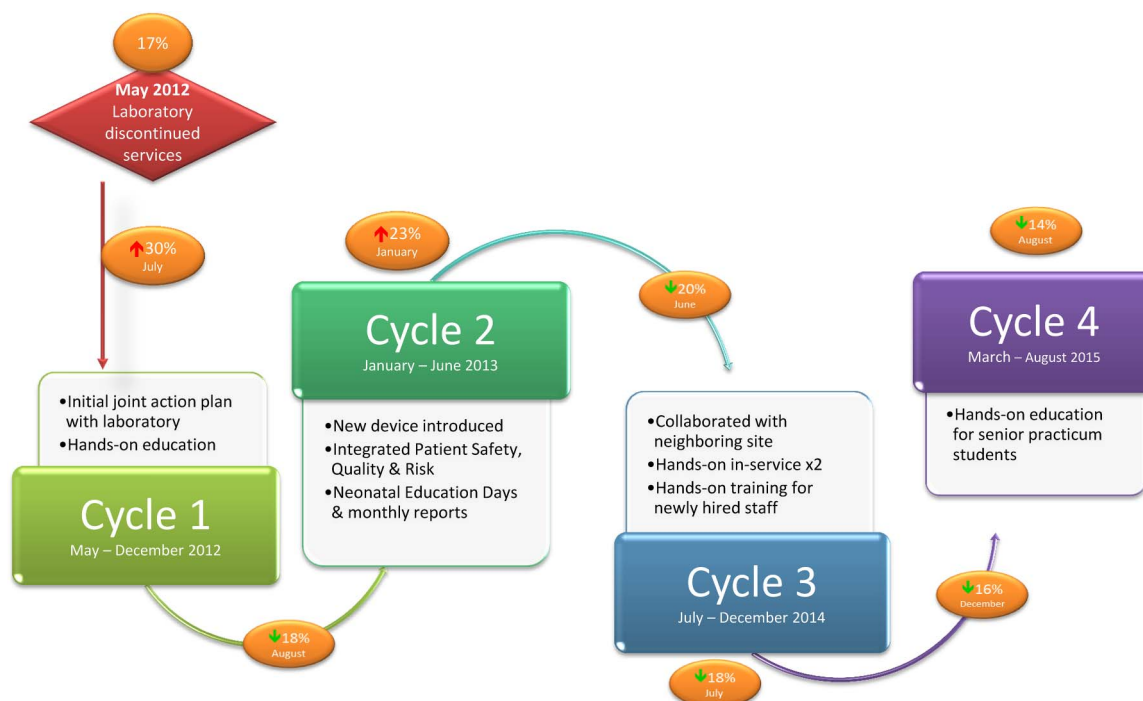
17%

May 2012
Laboratory discontinued services

↑30%
July

•Initial joint action plan with laboratory
•Hands-on education

Cycle 1
May – December 2012

↓18%
August

↑23%
January

Cycle 2
January – June 2013

•New device introduced
•Integrated Patient Safety, Quality & Risk
•Neonatal Education Days & monthly reports

↓20%
June

•Collaborated with neighboring site
•Hands-on in-service x2
•Hands-on training for newly hired staff

Cycle 3
July – December 2014

↓18%
July

↓16%
December

↓14%
August

Cycle 4
March – August 2015

•Hands-on education for senior practicum students